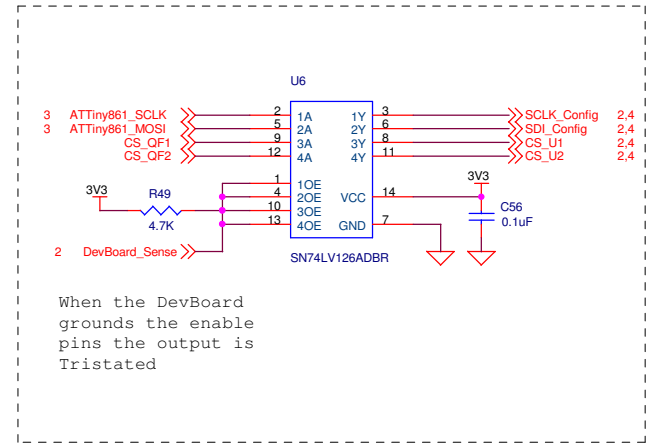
U6

3 ATTiny861_SCLK
3 ATTiny861_MOSI
CS_QF1
CS_QF2

2 1A
5 2A
9 3A
12 4A

1Y 3
2Y 6
3Y 8
4Y 11

SCLK_Config 2,4
SDI_Config 2,4
CS_U1 2,4
CS_U2 2,4

3V3
R49
4.7K

1 1OE
4 2OE
10 3OE
13 4OE

VCC 14
GND 7

3V3
C56
0.1uF

2 DevBoard_Sense

SN74LV126ADBR

When the DevBoard grounds the enable pins the output is Tristated